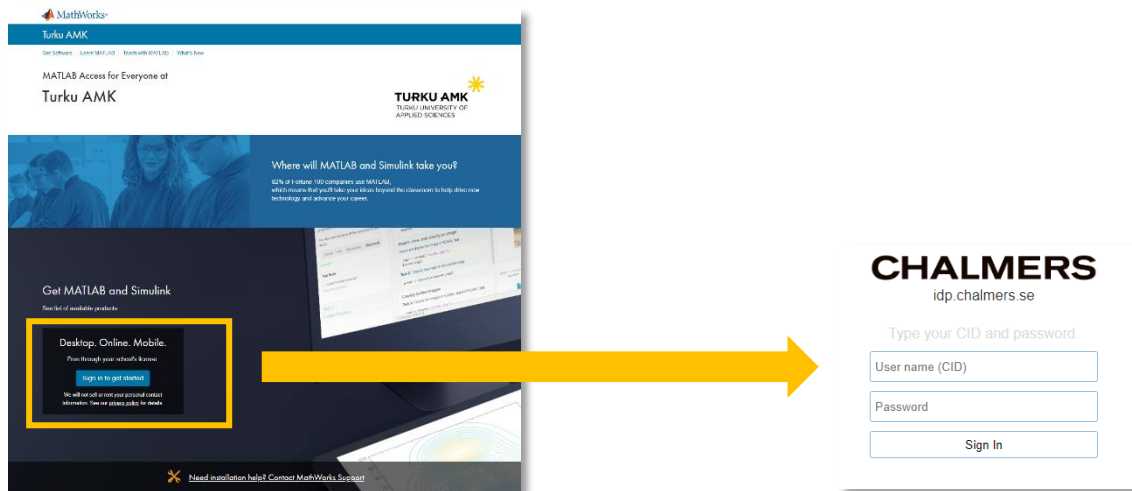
MathWorks

Turku AMK

Get Software | Learn MATLAB | Teach with MATLAB | What's New

MATLAB Access for Everyone at

Turku AMK

TURKU AMK
TURKU UNIVERSITY OF APPLIED SCIENCES

Where will MATLAB and Simulink take you?

82% of Fortune 100 companies use MATLAB, which means that you'll take your ideas beyond the classroom to help drive new technology and advance your career.

Get MATLAB and Simulink

See list of available products

Desktop. Online. Mobile.

Free through your school's license

Sign in to get started

We will not sell or rent your personal contact information. See our privacy policy for details

Need installation help? Contact MathWorks Support

CHALMERS
idp.chalmers.se

Type your CID and password.

User name (CID)

Password

Sign In